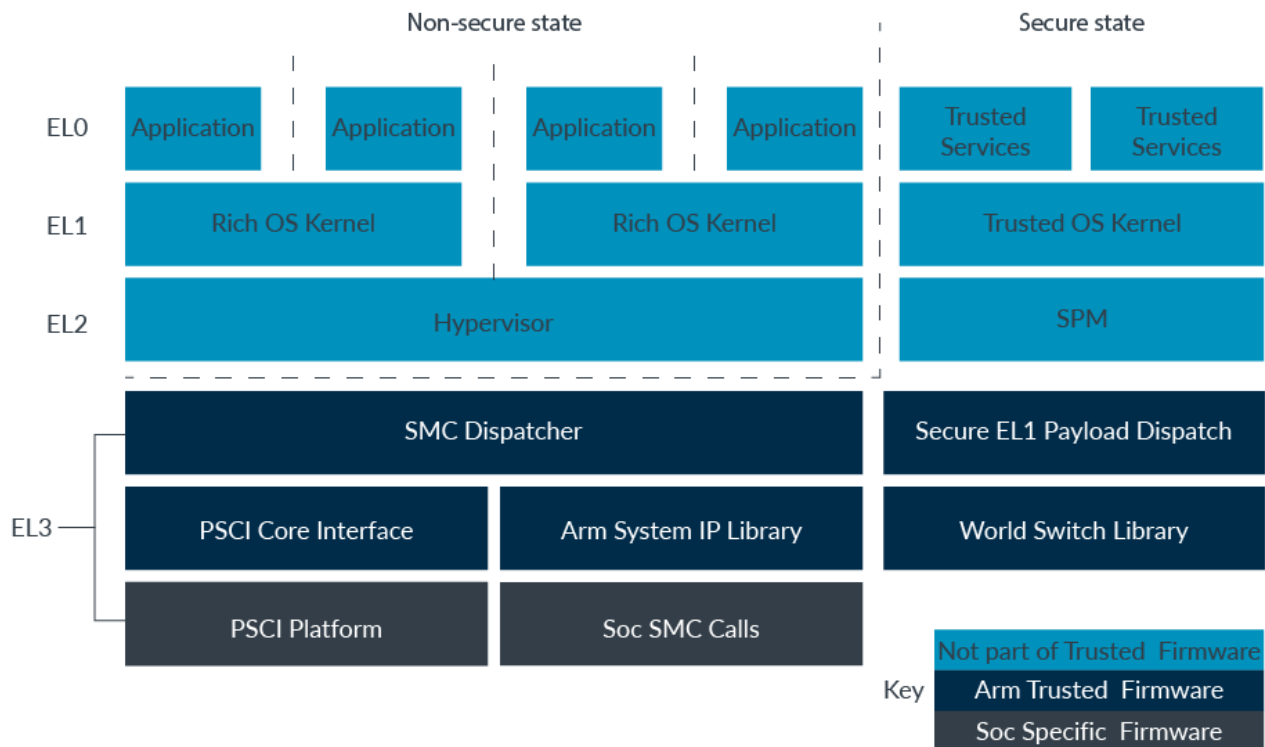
Non-secure state

Secure state

EL0

Application

Application

Application

Application

Trusted Services

Trusted Services

EL1

Rich OS Kernel

Rich OS Kernel

Trusted OS Kernel

EL2

Hypervisor

SPM

SMC Dispatcher

Secure EL1 Payload Dispatch

EL3

PSCI Core Interface

Arm System IP Library

World Switch Library

PSCI Platform

Soc SMC Calls

Key

Not part of Trusted Firmware

Arm Trusted Firmware

Soc Specific Firmware